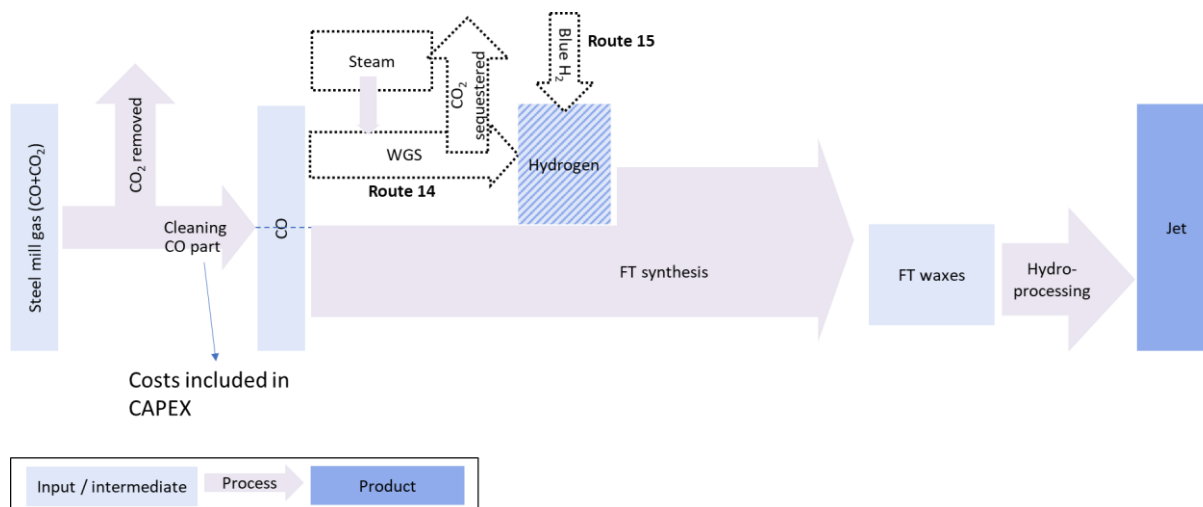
Steel mill gas ($CO+CO_2$)

$CO_2$ removed

Cleaning CO part

Costs included in CAPEX

CO

Steam

WGS

Route 14

$CO_2$ sequestered

Blue $H_2$

Route 15

Hydrogen

FT synthesis

FT waxes

Hydro-processing

Jet

Input / intermediate

Process

Product